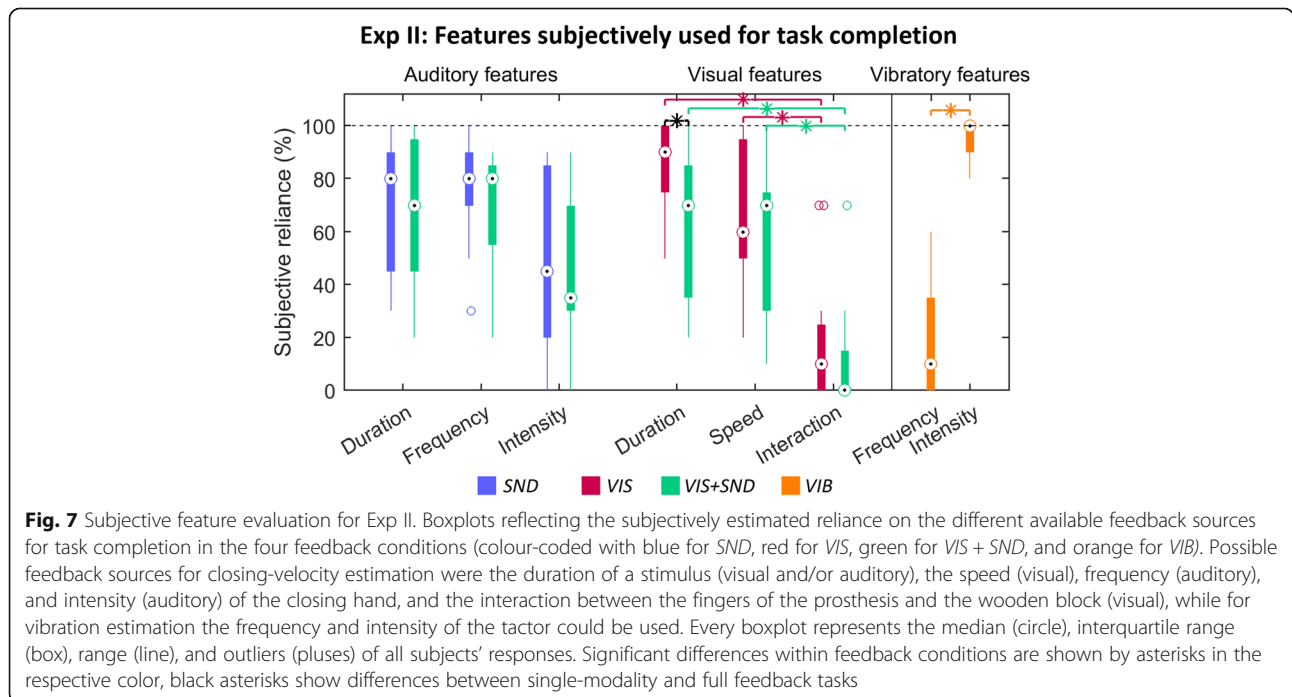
Exp II: Features subjectively used for task completion

Auditory features

Visual features

Vibratory features

Subjective reliance (%)

100

80

60

40

20

0

Duration

Frequency

Intensity

Duration

Speed

Interaction

Frequency

Intensity

SND

VIS

VIS+SND

VIB

**Fig. 7** Subjective feature evaluation for Exp II. Boxplots reflecting the subjectively estimated reliance on the different available feedback sources for task completion in the four feedback conditions (colour-coded with blue for *SND*, red for *VIS*, green for *VIS + SND*, and orange for *VIB)*. Possible feedback sources for closing-velocity estimation were the duration of a stimulus (visual and/or auditory), the speed (visual), frequency (auditory), and intensity (auditory) of the closing hand, and the interaction between the fingers of the prosthesis and the wooden block (visual), while for vibration estimation the frequency and intensity of the tactor could be used. Every boxplot represents the median (circle), interquartile range (box), range (line), and outliers (pluses) of all subjects' responses. Significant differences within feedback conditions are shown by asterisks in the respective color, black asterisks show differences between single-modality and full feedback tasks